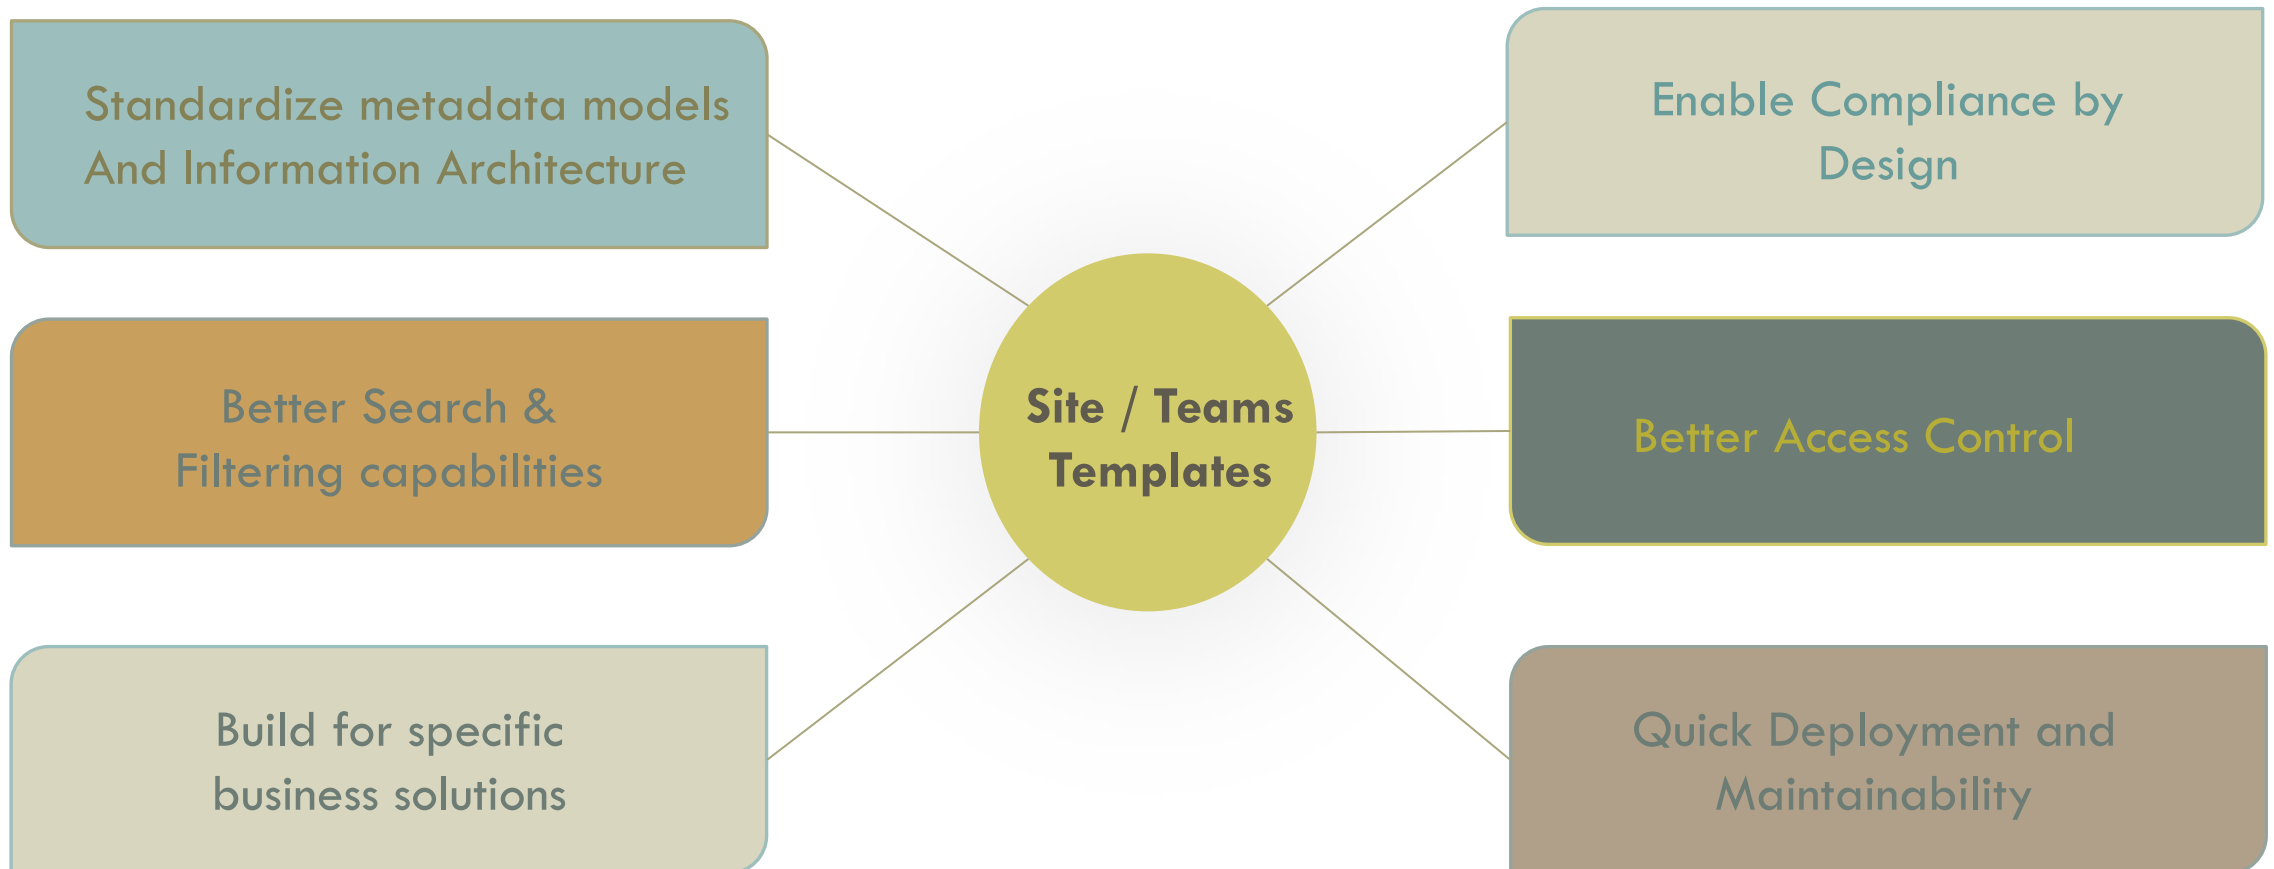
Standardize metadata models
And Information Architecture

Enable Compliance by
Design

Better Search &
Filtering capabilities

Site / Teams
Templates

Better Access Control

Build for specific
business solutions

Quick Deployment and
Maintainability